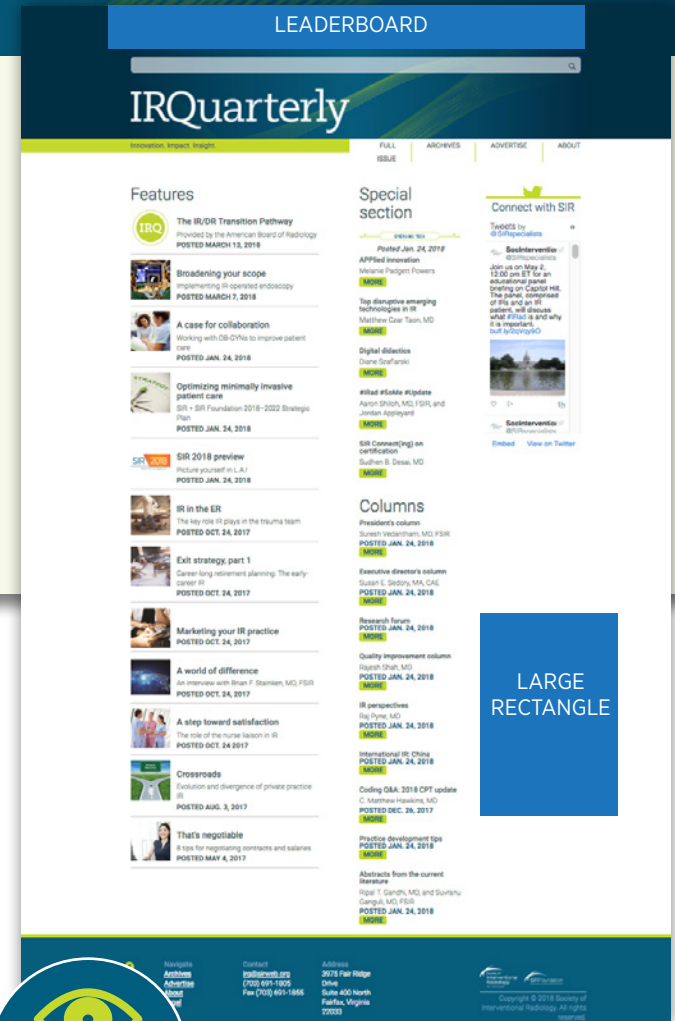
LEADERBOARD

IRQuarterly

Innovation. Impact. Insight.

FULL ISSUE | ARCHIVES | ADVERTISE | ABOUT

Features

IRQ
The IR/DR Transition Pathway
Provided by the American Board of Radiology
POSTED MARCH 13, 2018

Broadening your scope
Implementing IR-operated endoscopy
POSTED MARCH 7, 2018

A case for collaboration
Working with OB-GYNs to improve patient care
POSTED JAN. 24, 2018

Optimizing minimally invasive patient care
SIR + SIR Foundation 2018–2022 Strategic Plan
POSTED JAN. 24, 2018

SIR 2018 preview
Picture yourself in L.A.!
POSTED JAN. 24, 2018

IR in the ER
The key role IR plays in the trauma team
POSTED OCT. 24, 2017

Exit strategy, part 1
Career-long retirement planning: The early-career IR
POSTED OCT. 24, 2017

Marketing your IR practice
POSTED OCT. 24, 2017

A world of difference
An interview with Brian F. Stainken, MD, FSIR
POSTED OCT. 24, 2017

A step toward satisfaction
The role of the nurse liaison in IR
POSTED OCT. 24 2017

Crossroads
Evolution and divergence of private practice IR
POSTED AUG. 3, 2017

That's negotiable
8 tips for negotiating contracts and salaries
POSTED MAY 4, 2017

Special section

Posted Jan. 24, 2018

APPlied innovation
Melanie Padgett Powers
MORE

Top disruptive emerging technologies in IR
Matthew Czar Taon, MD
MORE

Digital didactics
Diane Szafarski
MORE

#IRad #SoMe #Update
Aaron Shiloh, MD, FSIR, and Jordan Appleyard
MORE

SIR Connect(ing) on certification
Sudhen B. Desai, MD
MORE

Columns

President's column
Suresh Vedantham, MD, FSIR
POSTED JAN. 24, 2018
MORE

Executive director's column
Susan E. Sedory, MA, CAE
POSTED JAN. 24, 2018
MORE

Research forum
POSTED JAN. 24, 2018
MORE

Quality improvement column
Rajesh Shah, MD
POSTED JAN. 24, 2018
MORE

IR perspectives
Raj Pyne, MD
POSTED JAN. 24, 2018
MORE

International IR: China
POSTED JAN. 24, 2018
MORE

Coding Q&A: 2018 CPT update
C. Matthew Hawkins, MD
POSTED DEC. 29, 2017
MORE

Practice development tips
POSTED JAN. 24, 2018
MORE

Abstracts from the current literature
Ripal T. Gandhi, MD, and Suvranu Ganguli, MD, FSIR
POSTED JAN. 24, 2018
MORE

Connect with SIR

Tweets by @SIRspecialists

SocInterventiona
@SIRspecialists
Join us on May 2, 12:00 pm ET for an educational panel briefing on Capitol Hill. The panel, comprised of IRs and an IR patient, will discuss what #IRad is and why it is important.
buff.ly/2qVqy9O

Embed  View on Twitter

LARGE RECTANGLE

Navigate
Archives
Advertise
About

Contact
irq@sirweb.org
(703) 691-1805
Fax (703) 691-1855

Address
3975 Fair Ridge Drive
Suite 400 North
Fairfax, Virginia 22033

Copyright © 2018 Society of Interventional Radiology. All rights reserved.